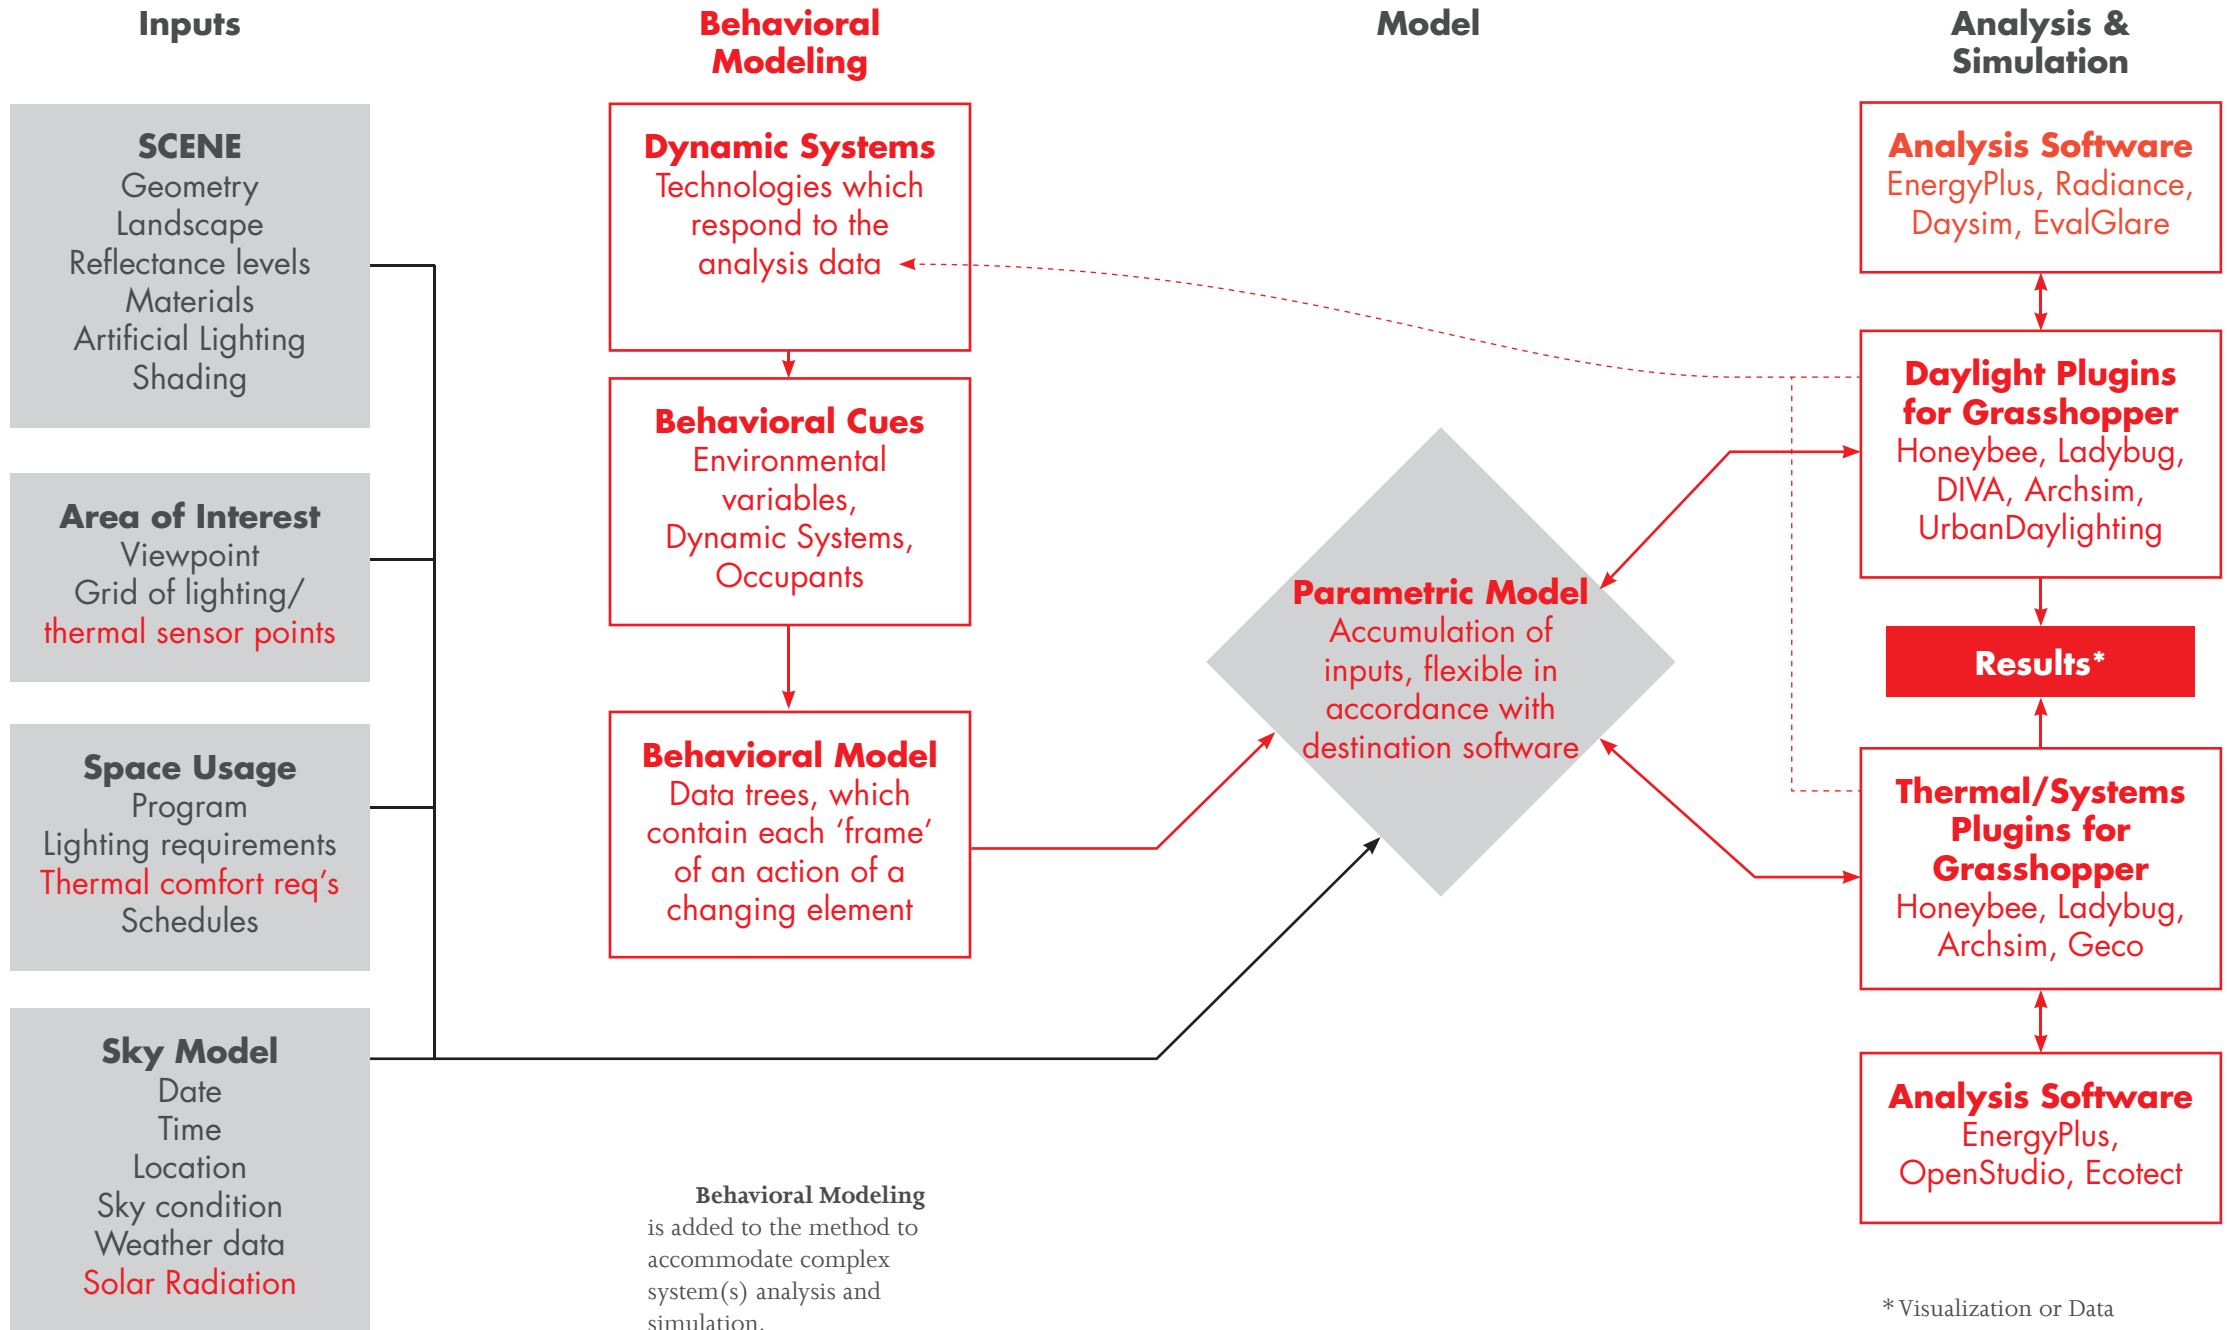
Inputs

Behavioral Modeling

Model

Analysis & Simulation

SCENE
Geometry
Landscape
Reflectance levels
Materials
Artificial Lighting
Shading

Area of Interest
Viewpoint
Grid of lighting/
thermal sensor points

Space Usage
Program
Lighting requirements
Thermal comfort req's
Schedules

Sky Model
Date
Time
Location
Sky condition
Weather data
Solar Radiation

Dynamic Systems
Technologies which respond to the analysis data

Behavioral Cues
Environmental variables,
Dynamic Systems,
Occupants

Behavioral Model
Data trees, which contain each 'frame' of an action of a changing element

Parametric Model
Accumulation of inputs, flexible in accordance with destination software

Analysis Software
EnergyPlus, Radiance, Daysim, EvalGlare

Daylight Plugins for Grasshopper
Honeybee, Ladybug, DIVA, Archsim, UrbanDaylighting

Results*

Thermal/Systems Plugins for Grasshopper
Honeybee, Ladybug, Archsim, Geco

Analysis Software
EnergyPlus, OpenStudio, Ecotect

Behavioral Modeling is added to the method to accommodate complex system(s) analysis and simulation.

* Visualization or Data